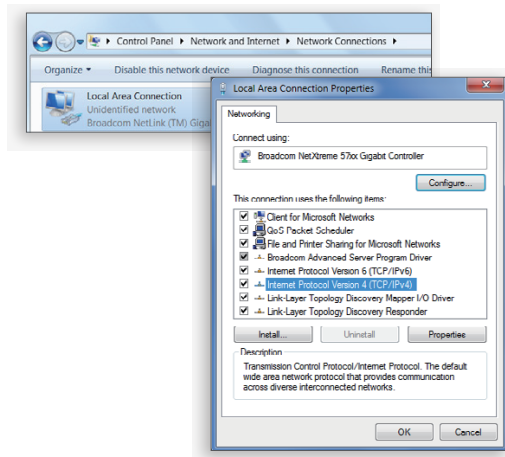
Control Panel ▸ Network and Internet ▸ Network Connections ▸

Organize ▾ Disable this network device Diagnose this connection Rename this

Local Area Connection
Unidentified network
Broadcom NetLink (TM) Gigab

Local Area Connection Properties

Networking

Connect using:

Broadcom NetXtreme 57xx Gigabit Controller

Configure...

This connection uses the following items:

Client for Microsoft Networks
QoS Packet Scheduler
File and Printer Sharing for Microsoft Networks
Broadcom Advanced Server Program Driver
Internet Protocol Version 6 (TCP/IPv6)
Internet Protocol Version 4 (TCP/IPv4)
Link-Layer Topology Discovery Mapper I/O Driver
Link-Layer Topology Discovery Responder

Install... Uninstall Properties

Description
Transmission Control Protocol/Internet Protocol. The default wide area network protocol that provides communication across diverse interconnected networks.

OK Cancel